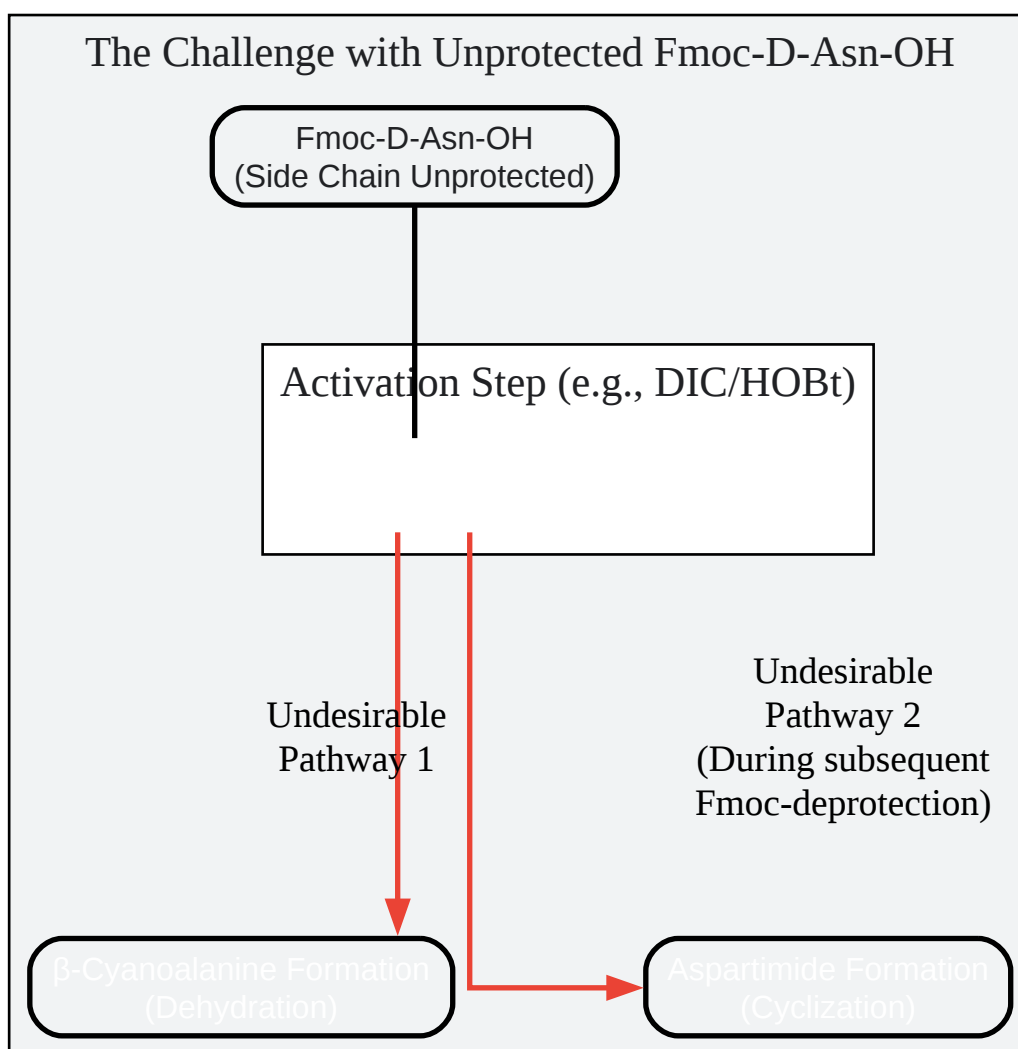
The Challenge with Unprotected Fmoc-D-Asn-OH

Fmoc-D-Asn-OH
(Side Chain Unprotected)

Activation Step (e.g., DIC/HOBt)

Undesirable
Pathway 1

Undesirable
Pathway 2
(During subsequent
Fmoc-deprotection)

β-Cyanoalanine Formation
(Dehydration)

Aspartimide Formation
(Cyclization)